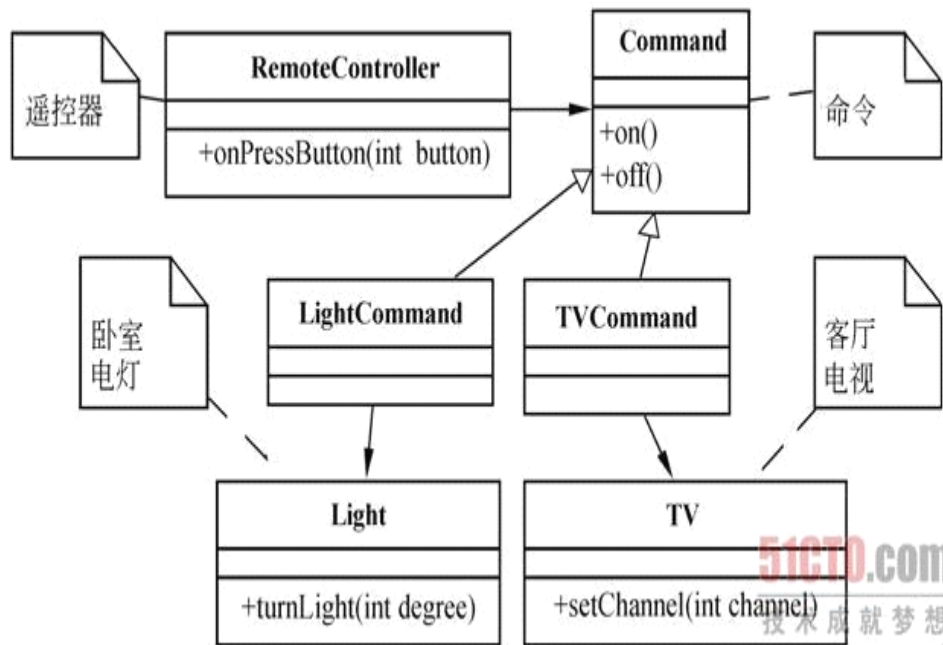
遥控器

RemoteController

+onPressButton(int button)

Command

+on()
+off()

命令

卧室电灯

LightCommand

TVCommand

客厅电视

Light

+turnLight(int degree)

TV

+setChannel(int channel)

51CTO.com
技术成就梦想